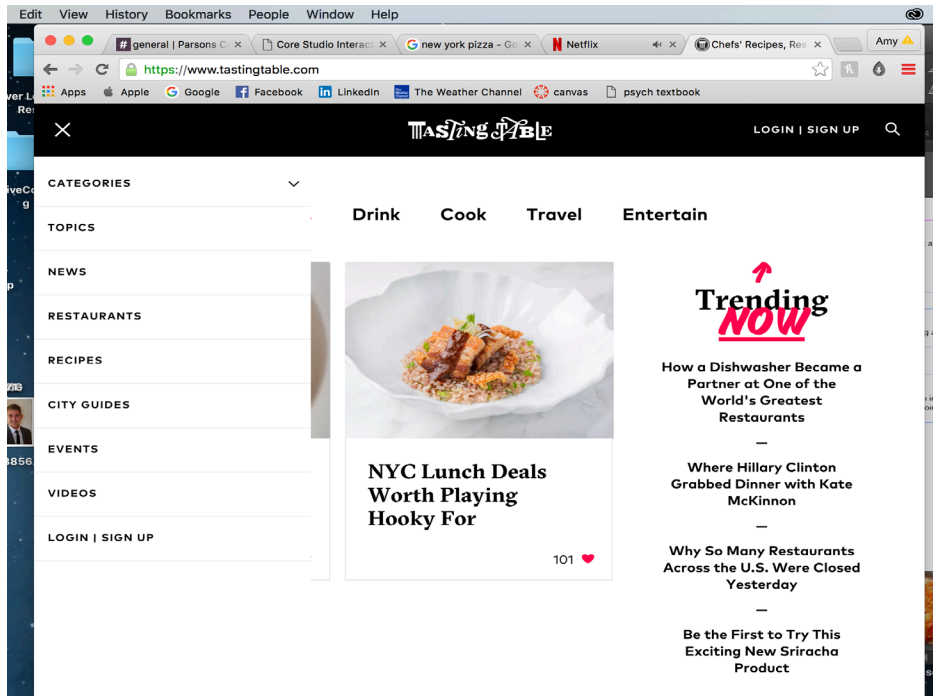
Edit View History Bookmarks People Window Help

general | Parsons C ×
Core Studio Interact ×
new york pizza - Go ×
Netflix
Chefs' Recipes, Res ×
Amy

https://www.tastingtable.com

Apps Apple Google Facebook LinkedIn The Weather Channel canvas psych textbook

TASTING TABLE

LOGIN | SIGN UP

CATEGORIES
TOPICS
NEWS
RESTAURANTS
RECIPES
CITY GUIDES
EVENTS
VIDEOS
LOGIN | SIGN UP

Drink Cook Travel Entertain

NYC Lunch Deals Worth Playing Hooky For

101

Trending NOW

How a Dishwasher Became a Partner at One of the World's Greatest Restaurants

—

Where Hillary Clinton Grabbed Dinner with Kate McKinnon

—

Why So Many Restaurants Across the U.S. Were Closed Yesterday

—

Be the First to Try This Exciting New Sriracha Product